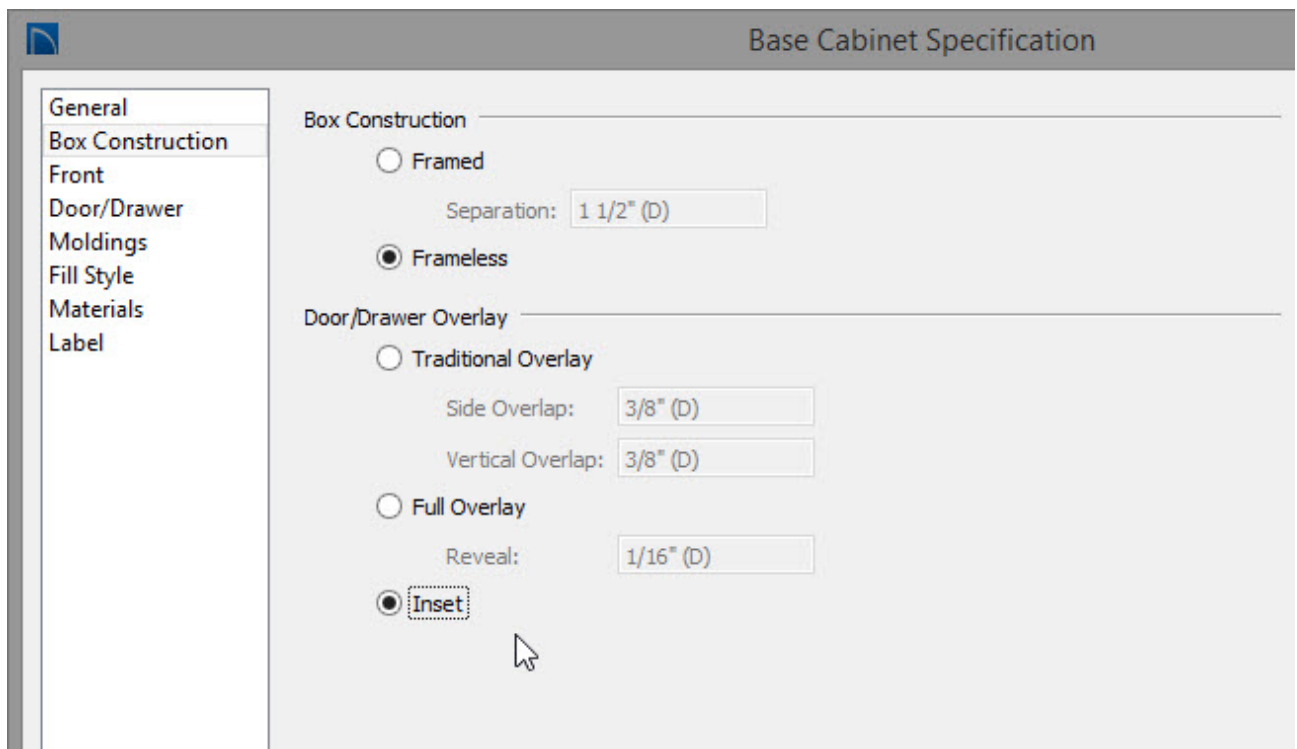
Base Cabinet Specification

General
Box Construction
Front
Door/Drawer
Moldings
Fill Style
Materials
Label

Box Construction

Framed

Separation: 1 1/2" (D)

Frameless

Door/Drawer Overlay

Traditional Overlay

Side Overlap: 3/8" (D)

Vertical Overlap: 3/8" (D)

Full Overlay

Reveal: 1/16" (D)

Inset